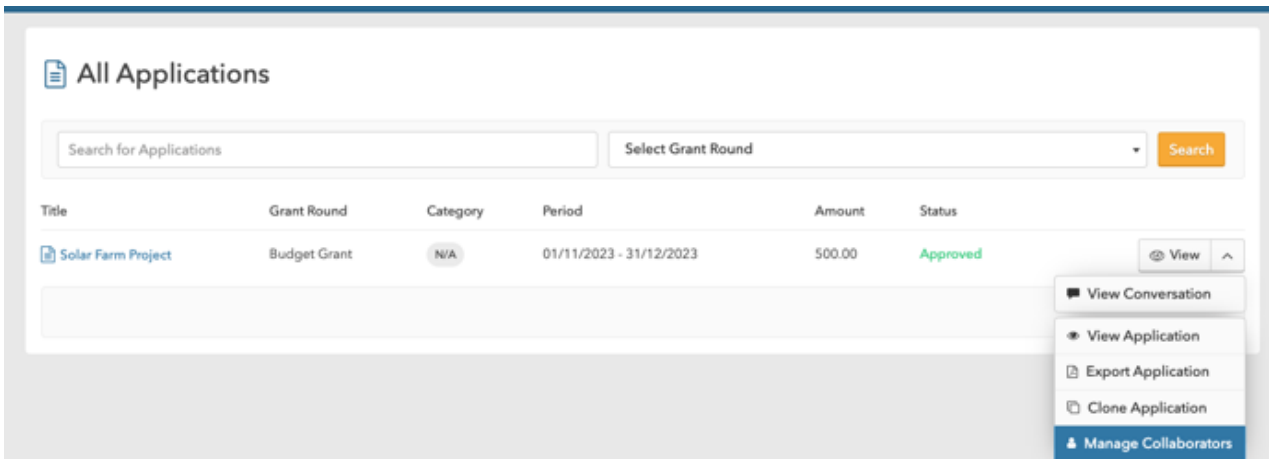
All Applications

Search for Applications

Select Grant Round

Search

| Title | Grant Round | Category | Period | Amount | Status |
|---|---|---|---|---|---|
| Solar Farm Project | Budget Grant | N/A | 01/11/2023 - 31/12/2023 | 500.00 | Approved |

View

View Conversation

View Application

Export Application

Clone Application

Manage Collaborators